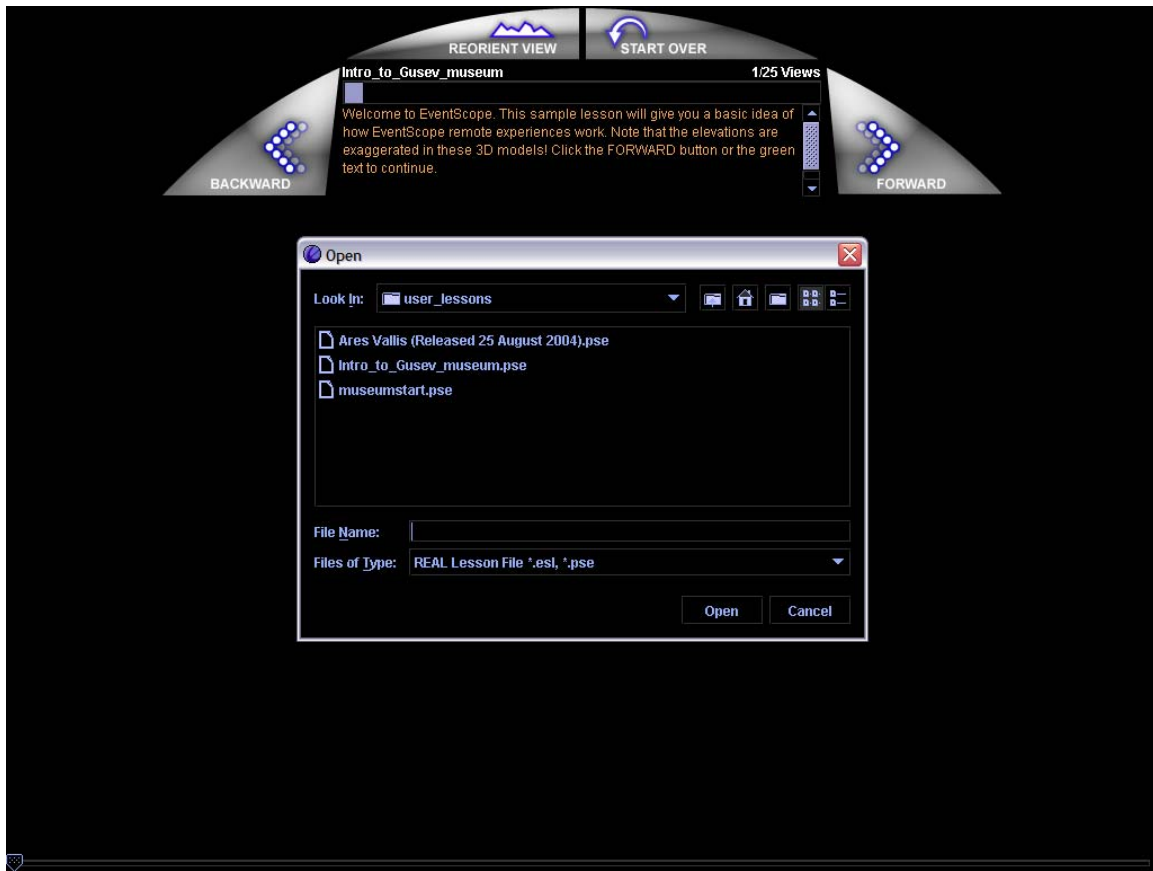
REORIENT VIEW

START OVER

Intro_to_Gusev_museum

1/25 Views

BACKWARD

Welcome to EventScope. This sample lesson will give you a basic idea of how EventScope remote experiences work. Note that the elevations are exaggerated in these 3D models! Click the FORWARD button or the green text to continue.

FORWARD

Open

Look In: user_lessons

Ares Vallis (Released 25 August 2004).pse
Intro_to_Gusev_museum.pse
museumstart.pse

File Name:

Files of Type: REAL Lesson File *.esl, *.pse

Open

Cancel